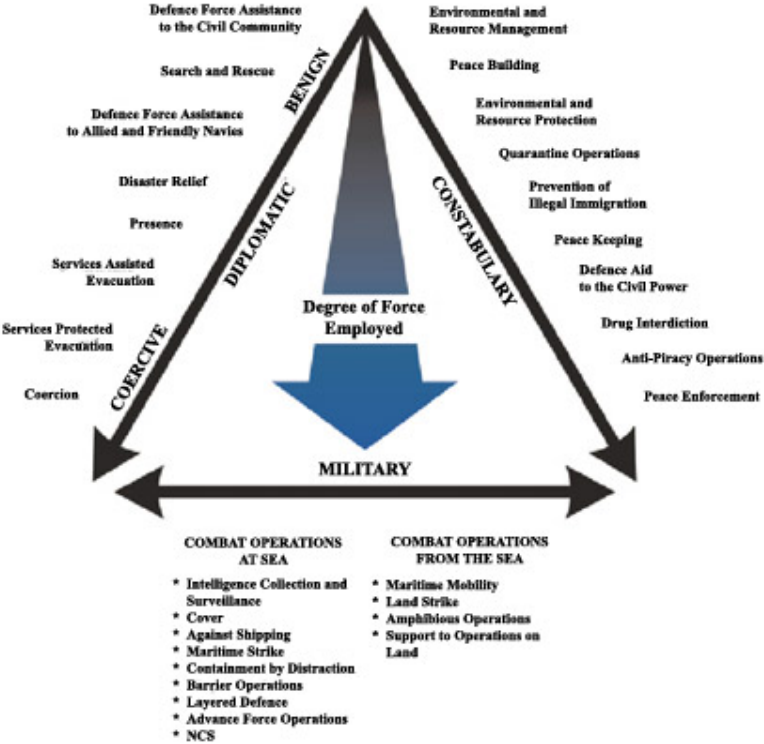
Defence Force Assistance to the Civil Community

Search and Rescue

Defence Force Assistance to Allied and Friendly Navies

Disaster Relief

Presence

Services Assisted Evacuation

Services Protected Evacuation

Coercion

BENIGN

DIPLOMATIC

COERCIVE

Environmental and Resource Management

Peace Building

Environmental and Resource Protection

Quarantine Operations

Prevention of Illegal Immigration

Peace Keeping

Defence Aid to the Civil Power

Drug Interdiction

Anti-Piracy Operations

Peace Enforcement

CONSTABULARY

Degree of Force Employed

MILITARY

COMBAT OPERATIONS AT SEA
* Intelligence Collection and Surveillance
* Cover
* Against Shipping
* Maritime Strike
* Containment by Distraction
* Barrier Operations
* Layered Defence
* Advance Force Operations
* NCS

COMBAT OPERATIONS FROM THE SEA
* Maritime Mobility
* Land Strike
* Amphibious Operations
* Support to Operations on Land